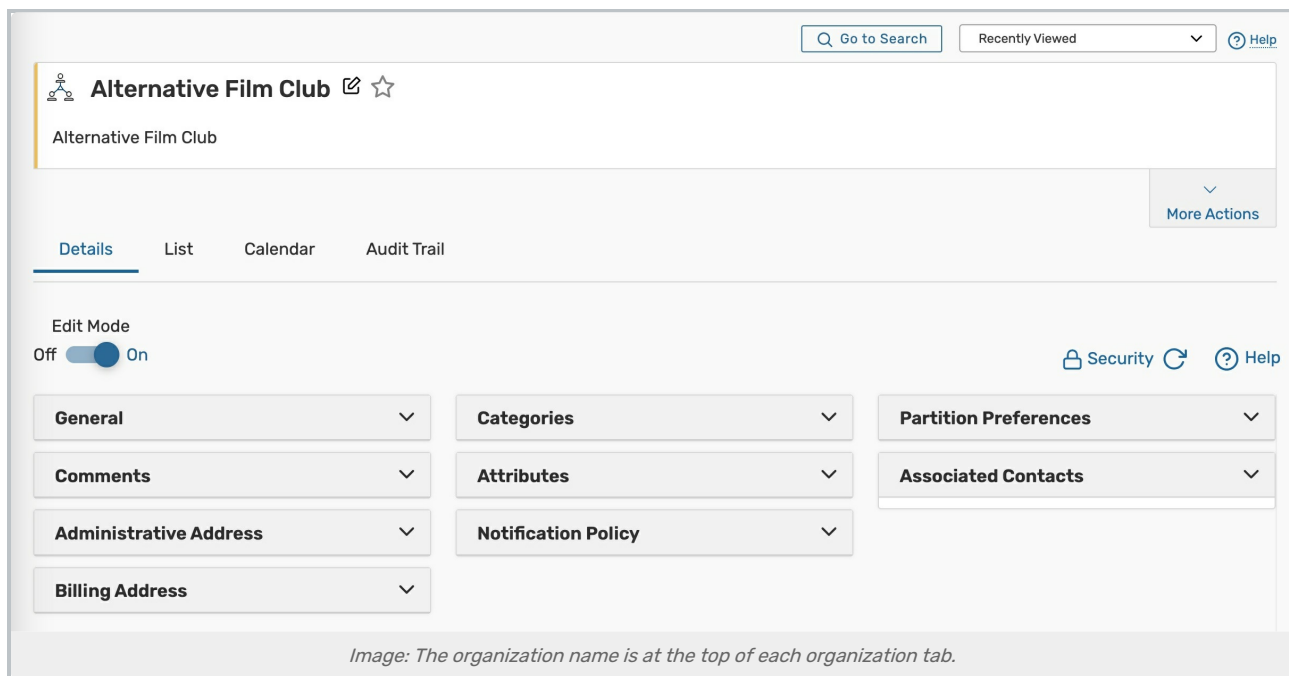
Go to Search
Recently Viewed
Help

Alternative Film Club

Alternative Film Club

More Actions

Details
List
Calendar
Audit Trail

Edit Mode
Off On

Security
Help

General
Comments
Administrative Address
Billing Address

Categories
Attributes
Notification Policy

Partition Preferences
Associated Contacts

Image: The organization name is at the top of each organization tab.